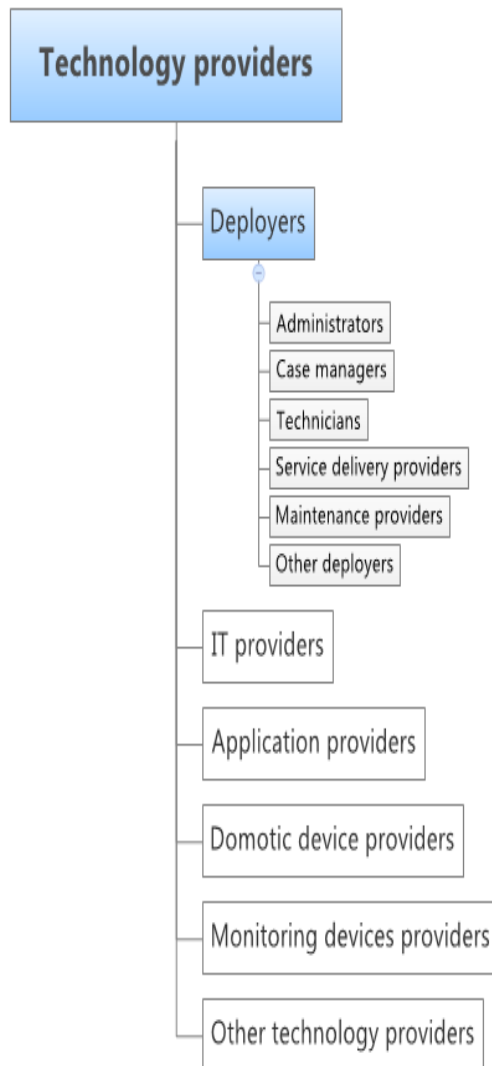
Technology providers

Deployers

Administrators

Case managers

Technicians

Service delivery providers

Maintenance providers

Other deployers

IT providers

Application providers

Domotic device providers

Monitoring devices providers

Other technology providers